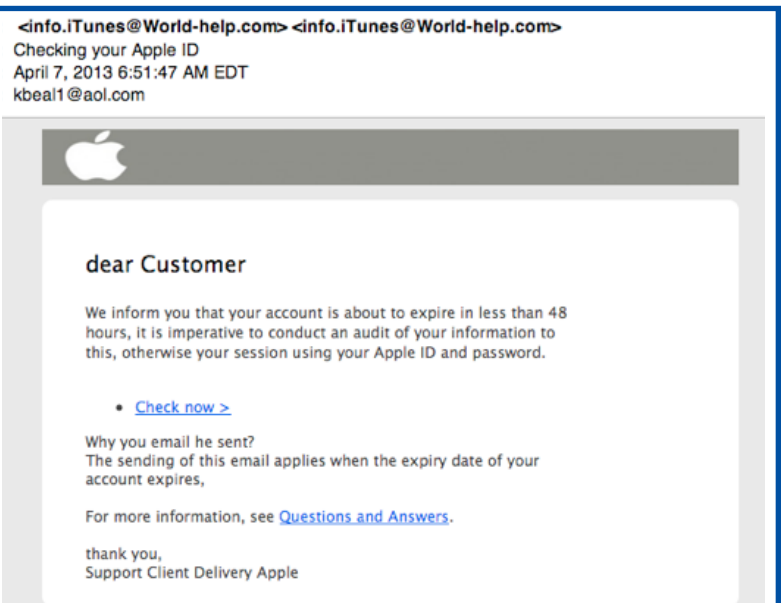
<info.iTunes@World-help.com> <info.iTunes@World-help.com>
Checking your Apple ID
April 7, 2013 6:51:47 AM EDT
kbeal1@aol.com

dear Customer

We inform you that your account is about to expire in less than 48 hours, it is imperative to conduct an audit of your information to this, otherwise your session using your Apple ID and password.

• Check now >

Why you email he sent?
The sending of this email applies when the expiry date of your account expires,

For more information, see Questions and Answers.

thank you,
Support Client Delivery Apple